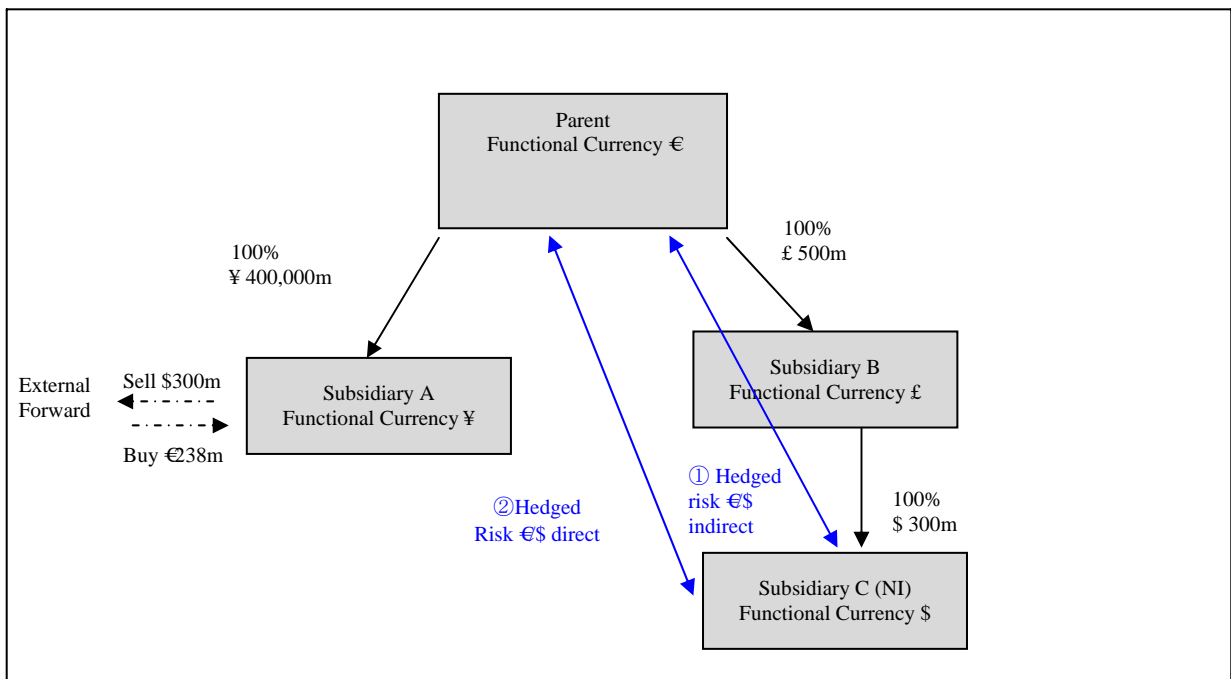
Parent
Functional Currency €

100%
¥ 400,000m

100%
£ 500m

External Forward

Sell $300m

Buy €238m

Subsidiary A
Functional Currency ¥

Subsidiary B
Functional Currency £

① Hedged risk €/$ indirect

②Hedged Risk €/$ direct

100%
$ 300m

Subsidiary C (NI)
Functional Currency $